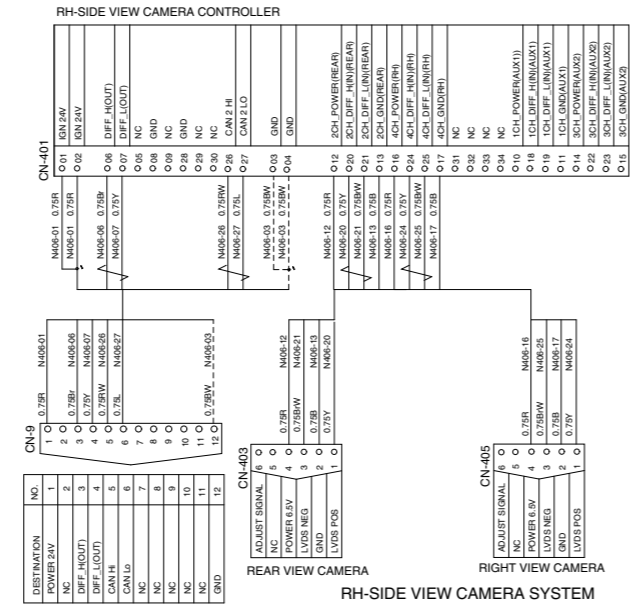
RH-SIDE VIEW CAMERA CONTROLLER

CN-401

| | |
|---|---|
| 01 | IGN 24V |
| 02 | IGN 24V |
| 06 | DIFF_H(OUT) |
| 07 | DIFF_L(OUT) |
| 05 | NC |
| 08 | GND |
| 09 | NC |
| 28 | GND |
| 29 | NC |
| 30 | NC |
| 26 | CAN 2 HI |
| 27 | CAN 2 LO |
| 03 | GND |
| 04 | GND |
| 12 | 2CH_POWER(REAR) |
| 20 | 2CH_DIFF_H(IN)(REAR) |
| 21 | 2CH_DIFF_L(IN)(REAR) |
| 13 | 2CH_GND(REAR) |
| 16 | 4CH_POWER(RH) |
| 24 | 4CH_DIFF_H(IN)(RH) |
| 25 | 4CH_DIFF_L(IN)(RH) |
| 17 | 4CH_GND(RH) |
| 31 | NC |
| 32 | NC |
| 33 | NC |
| 34 | NC |
| 10 | 1CH_POWER(AUX1) |
| 18 | 1CH_DIFF_H(IN)(AUX1) |
| 19 | 1CH_DIFF_L(IN)(AUX1) |
| 11 | 1CH_GND(AUX1) |
| 14 | 3CH_POWER(AUX2) |
| 22 | 3CH_DIFF_H(IN)(AUX2) |
| 23 | 3CH_DIFF_L(IN)(AUX2) |
| 15 | 3CH_GND(AUX2) |

N406-01 0.75R
N406-01 0.75R
N406-06 0.75Br
N406-07 0.75Y
N406-26 0.75RW
N406-27 0.75L
N406-03 0.75BW
N406-03 0.75BW
N406-12 0.75R
N406-20 0.75Y
N406-21 0.75BrW
N406-13 0.75B
N406-16 0.75R
N406-24 0.75Y
N406-25 0.75BrW
N406-17 0.75B

CN-9
1 0.75R N406-01
2
3 0.75Br N406-06
4 0.75Y N406-07
5 0.75RW N406-26
6 0.75L N406-27
7
8
9
10
11
12 0.75BW N406-03

| DESTINATION | NO. |
|---|---|
| POWER 24V | 1 |
| NC | 2 |
| DIFF_H(OUT) | 3 |
| DIFF_L(OUT) | 4 |
| CAN Hi | 5 |
| CAN Lo | 6 |
| NC | 7 |
| NC | 8 |
| NC | 9 |
| NC | 10 |
| NC | 11 |
| GND | 12 |

CN-403
| | | | |
|---|---|---|---|
| ADJUST SIGNAL | 6 | | |
| NC | 5 | | |
| POWER 6.5V | 4 | 0.75R | N406-12 |
| LVDS NEG | 3 | 0.75BrW | N406-21 |
| GND | 2 | 0.75B | N406-13 |
| LVDS POS | 1 | 0.75Y | N406-20 |

REAR VIEW CAMERA

CN-405
| | | | |
|---|---|---|---|
| ADJUST SIGNAL | 6 | | |
| NC | 5 | | |
| POWER 6.5V | 4 | 0.75R | N406-16 |
| LVDS NEG | 3 | 0.75BrW | N406-25 |
| GND | 2 | 0.75B | N406-17 |
| LVDS POS | 1 | 0.75Y | N406-24 |

RIGHT VIEW CAMERA

RH-SIDE VIEW CAMERA SYSTEM